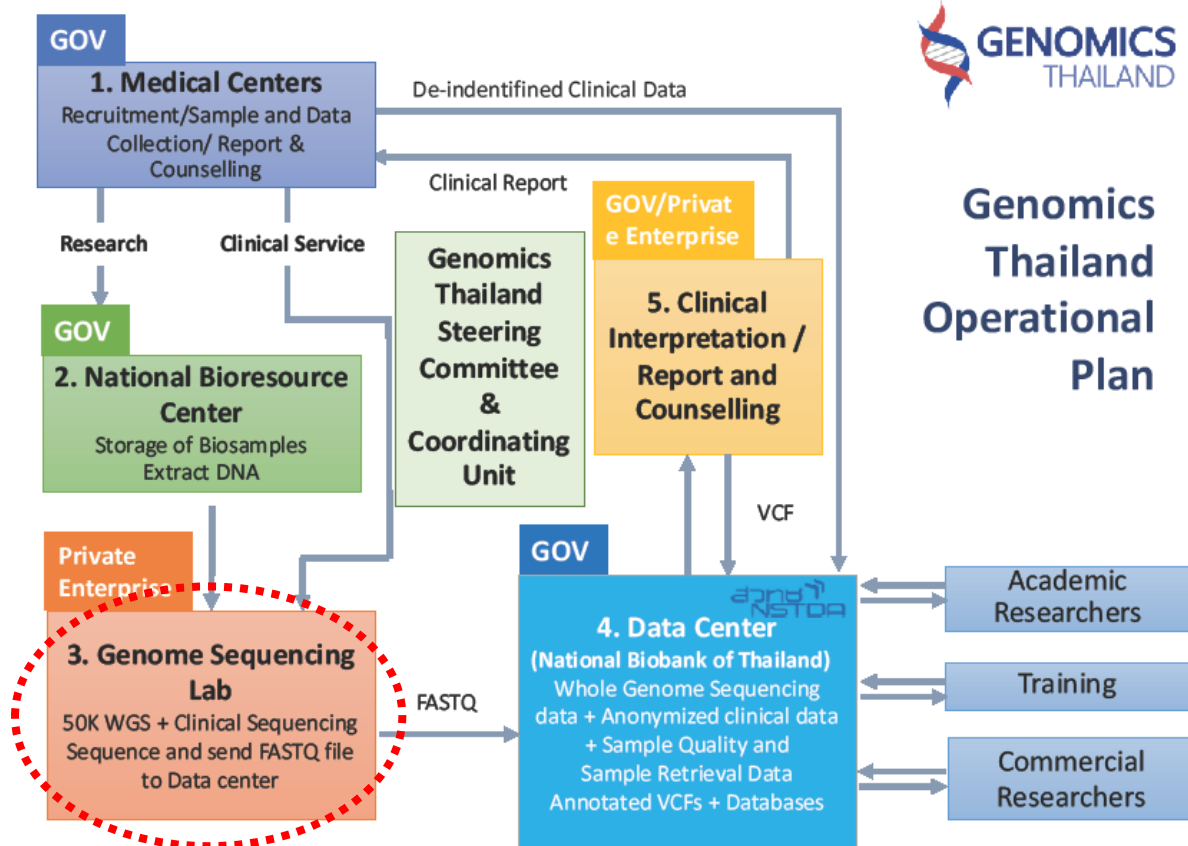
GENOMICS THAILAND

Genomics Thailand Operational Plan

GOV
1. Medical Centers
Recruitment/Sample and Data Collection/ Report & Counselling

De-indentifined Clinical Data

Clinical Report

Research

Clinical Service

GOV
2. National Bioresource Center
Storage of Biosamples
Extract DNA

Genomics Thailand Steering Committee & Coordinating Unit

GOV/Private Enterprise
5. Clinical Interpretation / Report and Counselling

VCF

Private Enterprise
3. Genome Sequencing Lab
50K WGS + Clinical Sequencing
Sequence and send FASTQ file to Data center

FASTQ

GOV
NSTDA
4. Data Center
(National Biobank of Thailand)
Whole Genome Sequencing data + Anonymized clinical data + Sample Quality and Sample Retrieval Data
Annotated VCFs + Databases

Academic Researchers

Training

Commercial Researchers